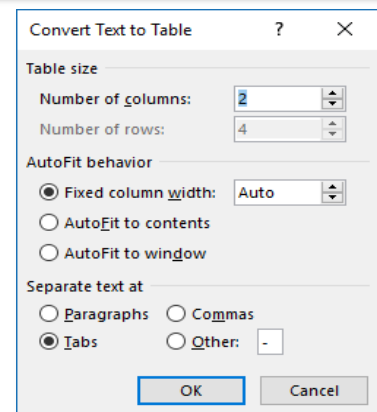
Convert Text to Table ? ×

Table size

Number of columns: 2

Number of rows: 4

AutoFit behavior

Fixed column width: Auto

AutoFit to contents

AutoFit to window

Separate text at

Paragraphs Commas

Tabs Other: -

OK Cancel